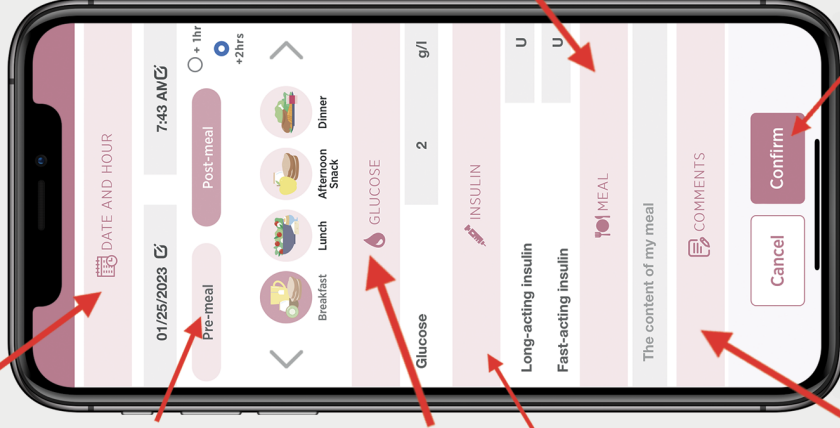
DATE AND HOUR

01/25/2023

7:43 AM

Pre-meal

Post-meal

+ 1hr

+2hrs

Breakfast

Lunch

Afternoon Snack

Dinner

GLUCOSE

Glucose

2

g/l

INSULIN

Long-acting insulin

U

Fast-acting insulin

U

MEAL

The content of my meal

COMMENTS

Cancel

Confirm